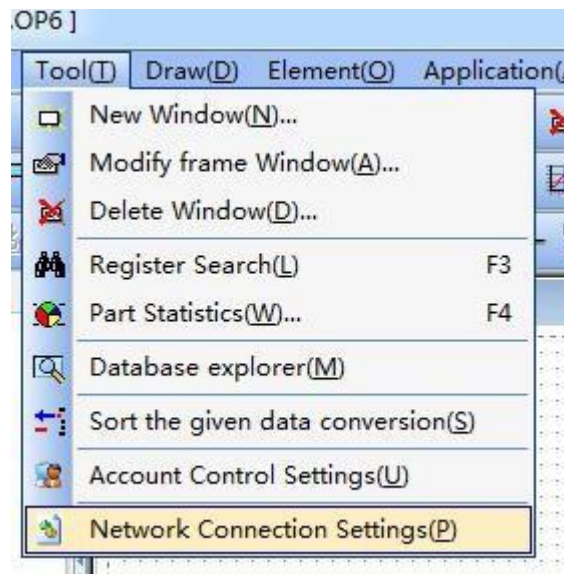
OP6 ]

Tool(T) Draw(D) Element(O) Application(

New Window(N)...
Modify frame Window(A)...
Delete Window(D)...
Register Search(L) F3
Part Statistics(W)... F4
Database explorer(M)
Sort the given data conversion(S)
Account Control Settings(U)
Network Connection Settings(P)